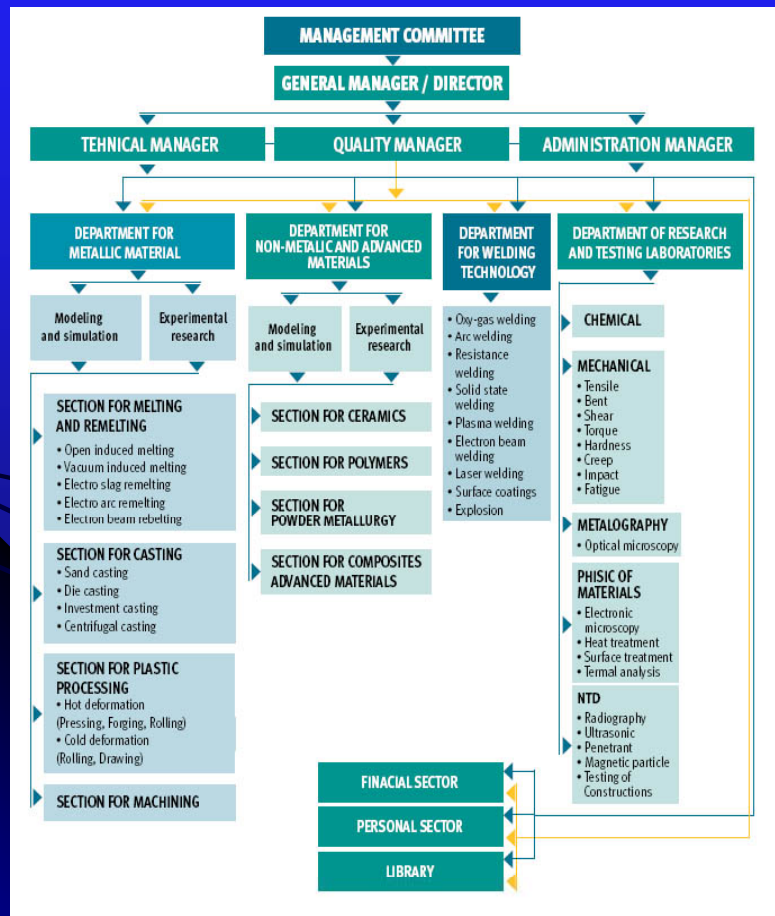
MANAGEMENT COMMITTEE

GENERAL MANAGER / DIRECTOR

TEHNICAL MANAGER

QUALITY MANAGER

ADMINISTRATION MANAGER

DEPARTMENT FOR METALLIC MATERIAL

Modeling and simulation

Experimental research

SECTION FOR MELTING AND REMELTING
• Open induced melting
• Vacuum induced melting
• Electro slag remelting
• Electro arc remelting
• Electron beam rebelting

SECTION FOR CASTING
• Sand casting
• Die casting
• Investment casting
• Centrifugal casting

SECTION FOR PLASTIC PROCESSING
• Hot deformation (Pressing, Forging, Rolling)
• Cold deformation (Rolling, Drawing)

SECTION FOR MACHINING

DEPARTMENT FOR NON-METALIC AND ADVANCED MATERIALS

Modeling and simulation

Experimental research

SECTION FOR CERAMICS

SECTION FOR POLYMERS

SECTION FOR POWDER METALLURGY

SECTION FOR COMPOSITES ADVANCED MATERIALS

DEPARTMENT FOR WELDING TECHNOLOGY
• Oxy-gas welding
• Arc welding
• Resistance welding
• Solid state welding
• Plasma welding
• Electron beam welding
• Laser welding
• Surface coatings
• Explosion

DEPARTMENT OF RESEARCH AND TESTING LABORATORIES

CHEMICAL

MECHANICAL
• Tensile
• Bent
• Shear
• Torque
• Hardness
• Creep
• Impact
• Fatigue

METALOGRAPHY
• Optical microscopy

PHISIC OF MATERIALS
• Electronic microscopy
• Heat treatment
• Surface treatment
• Termal analysis

NTD
• Radiography
• Ultrasonic
• Penetrant
• Magnetic particle
• Testing of Constructions

FINACIAL SECTOR

PERSONAL SECTOR

LIBRARY